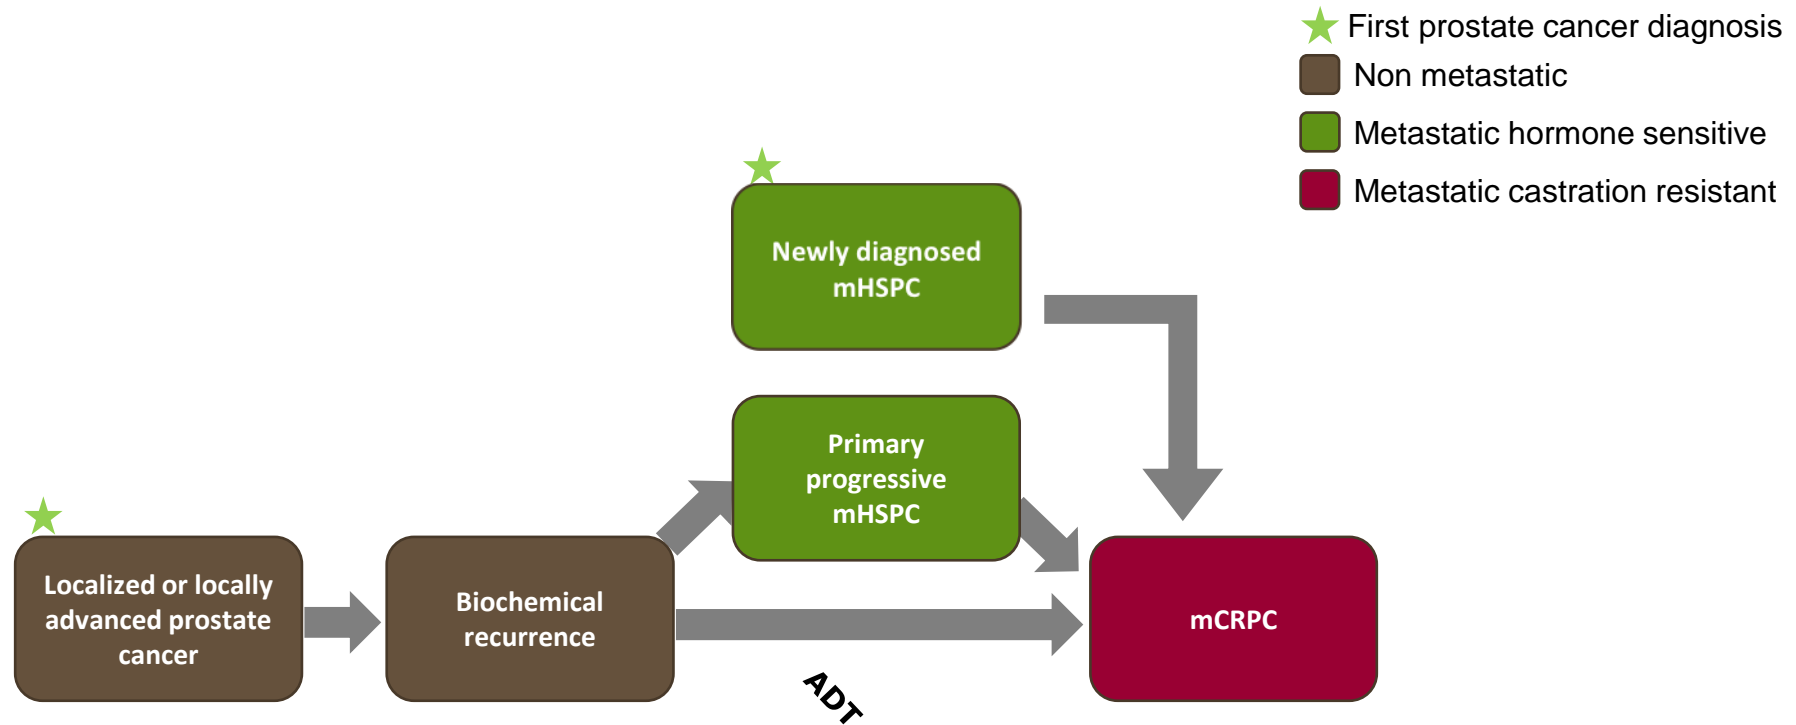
First prostate cancer diagnosis
Non metastatic
Metastatic hormone sensitive
Metastatic castration resistant

Newly diagnosed mHSPC

Primary progressive mHSPC

Localized or locally advanced prostate cancer

Biochemical recurrence

mCRPC

ADT